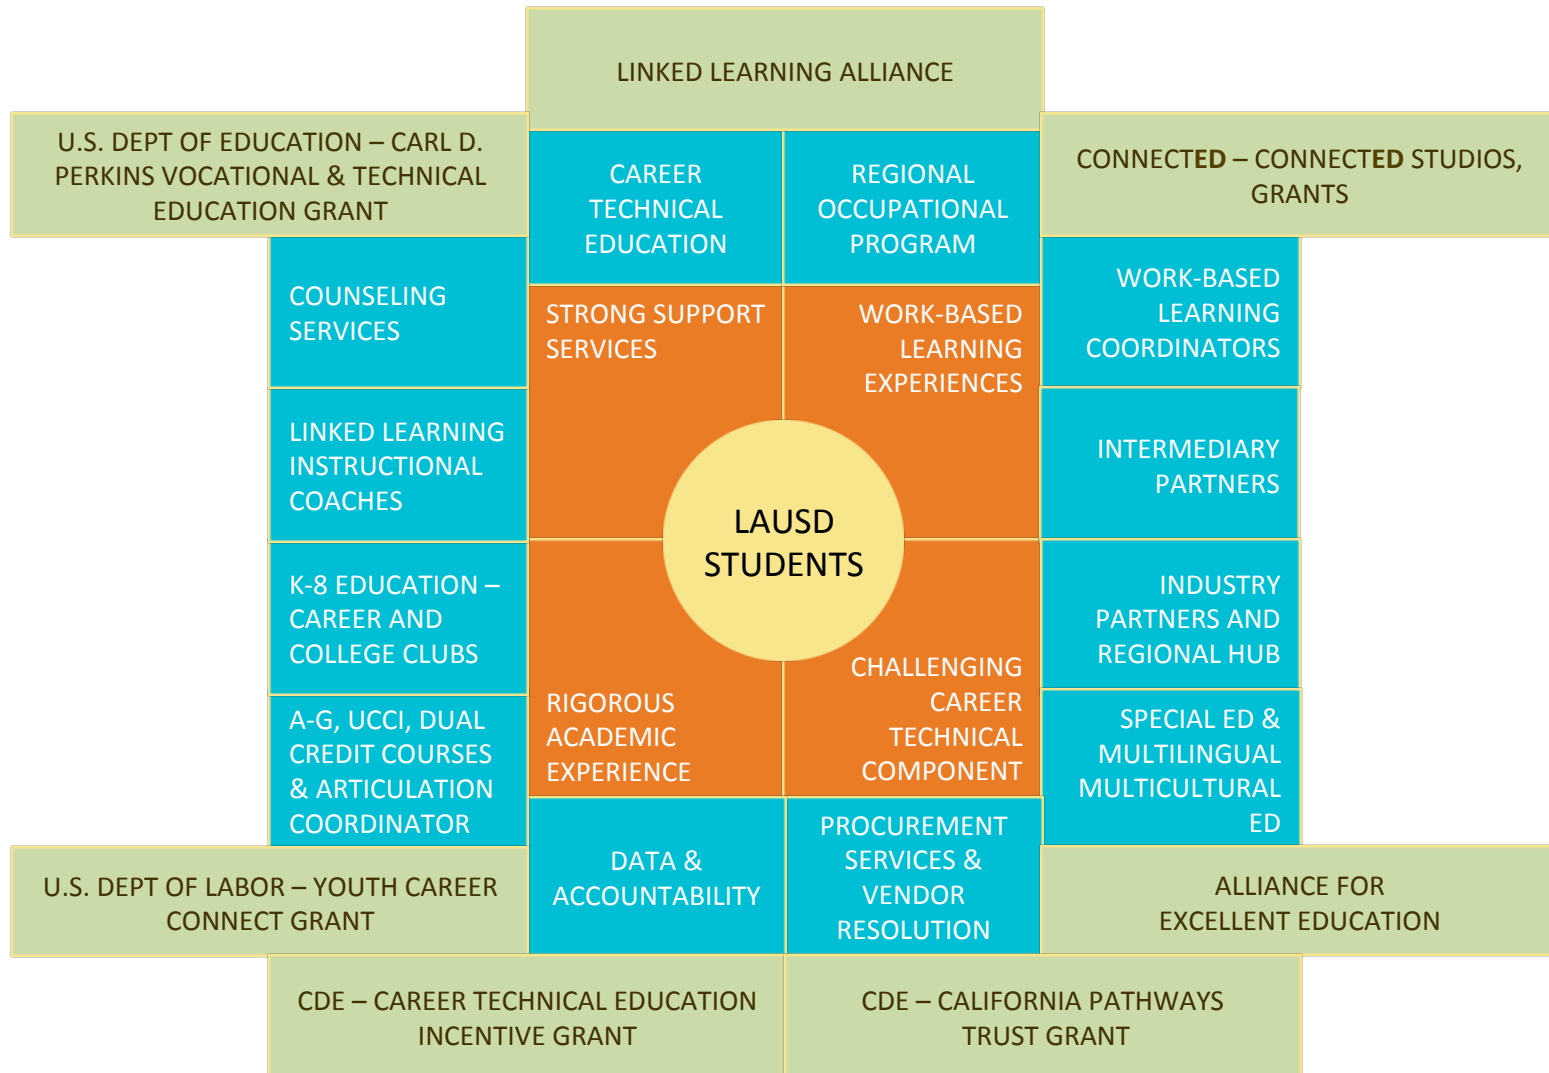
LINKED LEARNING ALLIANCE

U.S. DEPT OF EDUCATION – CARL D. PERKINS VOCATIONAL & TECHNICAL EDUCATION GRANT

CAREER TECHNICAL EDUCATION

REGIONAL OCCUPATIONAL PROGRAM

CONNECTED – CONNECTED STUDIOS, GRANTS

COUNSELING SERVICES

STRONG SUPPORT SERVICES

WORK-BASED LEARNING EXPERIENCES

WORK-BASED LEARNING COORDINATORS

LINKED LEARNING INSTRUCTIONAL COACHES

LAUSD STUDENTS

INTERMEDIARY PARTNERS

K-8 EDUCATION – CAREER AND COLLEGE CLUBS

INDUSTRY PARTNERS AND REGIONAL HUB

CHALLENGING CAREER TECHNICAL COMPONENT

A-G, UCCI, DUAL CREDIT COURSES & ARTICULATION COORDINATOR

RIGOROUS ACADEMIC EXPERIENCE

SPECIAL ED & MULTILINGUAL MULTICULTURAL ED

U.S. DEPT OF LABOR – YOUTH CAREER CONNECT GRANT

DATA & ACCOUNTABILITY

PROCUREMENT SERVICES & VENDOR RESOLUTION

ALLIANCE FOR EXCELLENT EDUCATION

CDE – CAREER TECHNICAL EDUCATION INCENTIVE GRANT

CDE – CALIFORNIA PATHWAYS TRUST GRANT